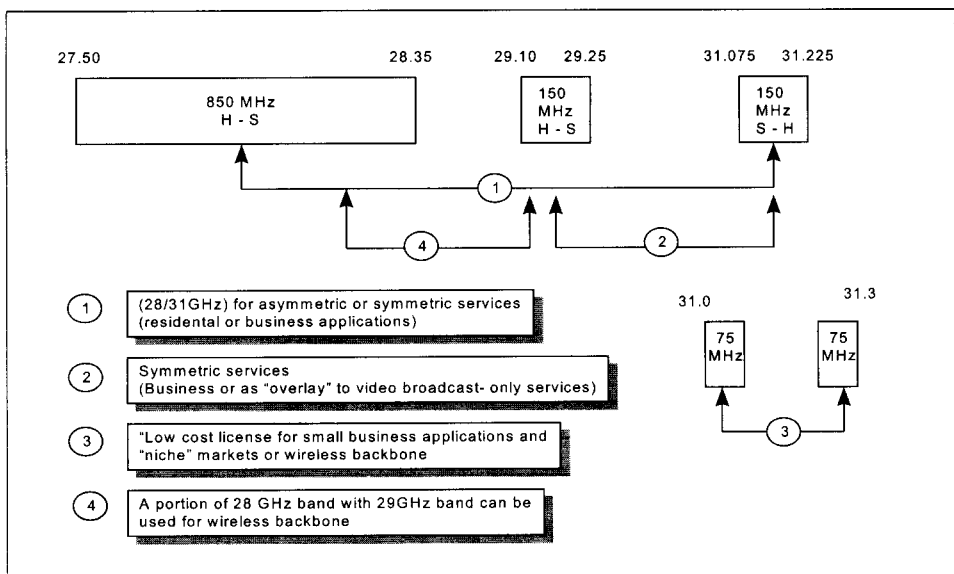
27.50

28.35

29.10

29.25

31.075

31.225

850 MHz
H - S

150
MHz
H - S

150
MHz
S - H

1

4

2

1 (28/31GHz) for asymmetric or symmetric services (residental or business applications)

2 Symmetric services (Business or as "overlay" to video broadcast- only services)

3 "Low cost license for small business applications and "niche" markets or wireless backbone

4 A portion of 28 GHz band with 29GHz band can be used for wireless backbone

31.0

31.3

75
MHz

75
MHz

3